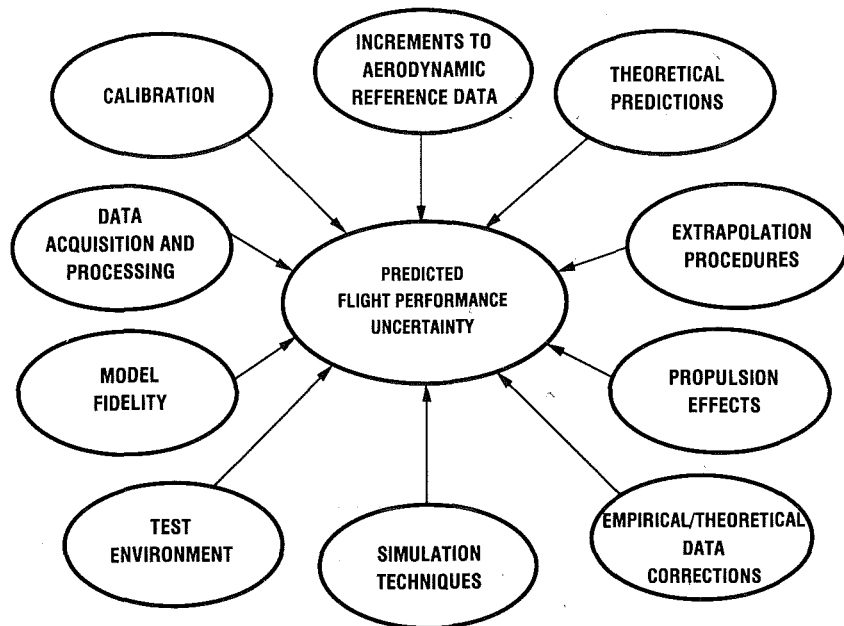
INCREMENTS TO AERODYNAMIC REFERENCE DATA

CALIBRATION

THEORETICAL PREDICTIONS

DATA ACQUISITION AND PROCESSING

PREDICTED FLIGHT PERFORMANCE UNCERTAINTY

EXTRAPOLATION PROCEDURES

MODEL FIDELITY

PROPULSION EFFECTS

TEST ENVIRONMENT

SIMULATION TECHNIQUES

EMPIRICAL/THEORETICAL DATA CORRECTIONS